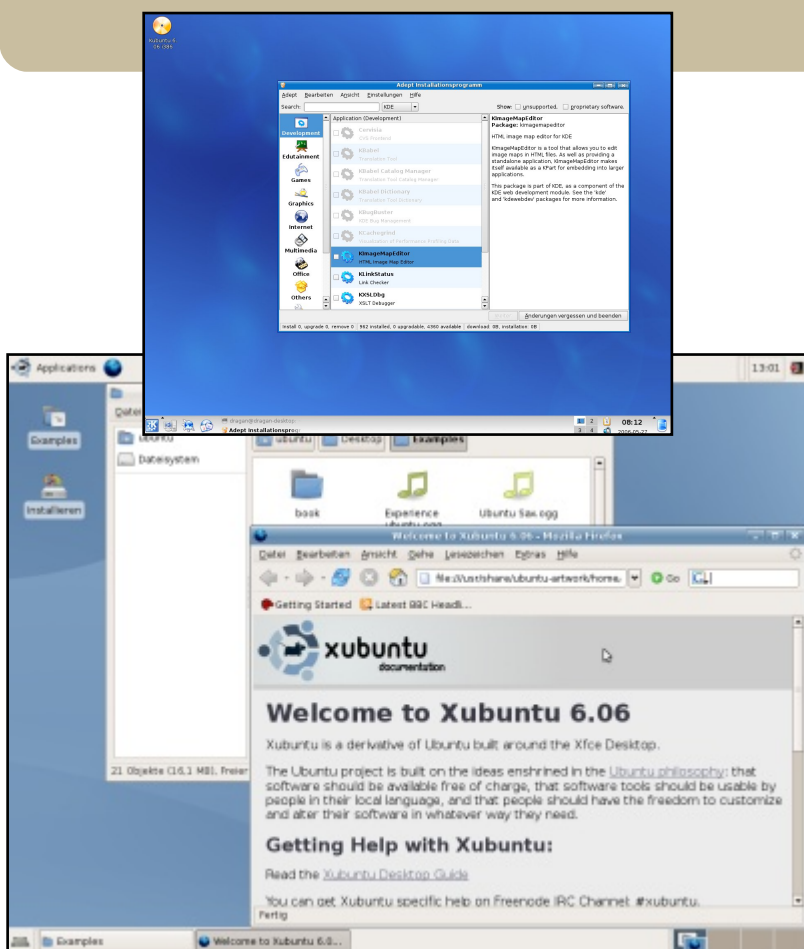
Kubuntu 6.06 i386

Adept Installationsprogramm

Adept Bearbeiten Ansicht Einstellungen Hilfe

Search: KDE Show: unsupported. proprietary software.

Development
Edutainment
Games
Graphics
Internet
Multimedia
Office
Others

Application (Development)

Cervisia
CVS frontend

KBabel
Translate Tool

KBabel Catalog Manager
Translation Tool Catalog Manager

KBabel Dictionary
Translation Tool Dictionary

KBugBuster
BTS Bug Management

KCachegrind
Visualization of Performance Profiling Data

KImageMapEditor
HTML Image Map Editor

KLinkStatus
Link Checker

KXSLDbg
XSLT Debugger

KImageMapEditor
Package: kimagemapeditor

HTML image map editor for KDE

KImageMapEditor is a tool that allows you to edit image maps in HTML files. As well as providing a standalone application, KImageMapEditor makes itself available as a KPart for embedding into larger applications.

This package is part of KDE, as a component of the KDE web development module. See the 'kde' and 'kdewebdev' packages for more information.

Änderungen vergessen und beenden

Install 0, upgrade 0, remove 0 | 962 installed, 0 upgradable, 4360 available | download 0B, installation 0B

Adept Installationsprog

08:12
2006-05-27

Applications

13:01

Examples

Installieren

Datei

ubuntu

Dateisystem

ubuntu Desktop Examples

book

Experience ubuntu.ogg

Ubuntu Sax.ogg

21 Objekte (16,1 MB), Freier

Welcome to Xubuntu 6.06 - Mozilla Firefox

Datei Bearbeiten Ansicht Gehe Lesezeichen Extras Hilfe

file:///usr/share/ubuntu-artwork/home/

Go

Getting Started Latest BBC Headli...

xubuntu documentation

Welcome to Xubuntu 6.06

Xubuntu is a derivative of Ubuntu built around the Xfce Desktop.

The Ubuntu project is built on the ideas enshrined in the Ubuntu philosophy: that software should be available free of charge, that software tools should be usable by people in their local language, and that people should have the freedom to customize and alter their software in whatever way they need.

Getting Help with Xubuntu:

Read the Xubuntu Desktop Guide

You can get Xubuntu specific help on Freenode IRC Channel #xubuntu.

Fertig

Examples

Welcome to Xubuntu 6.0...